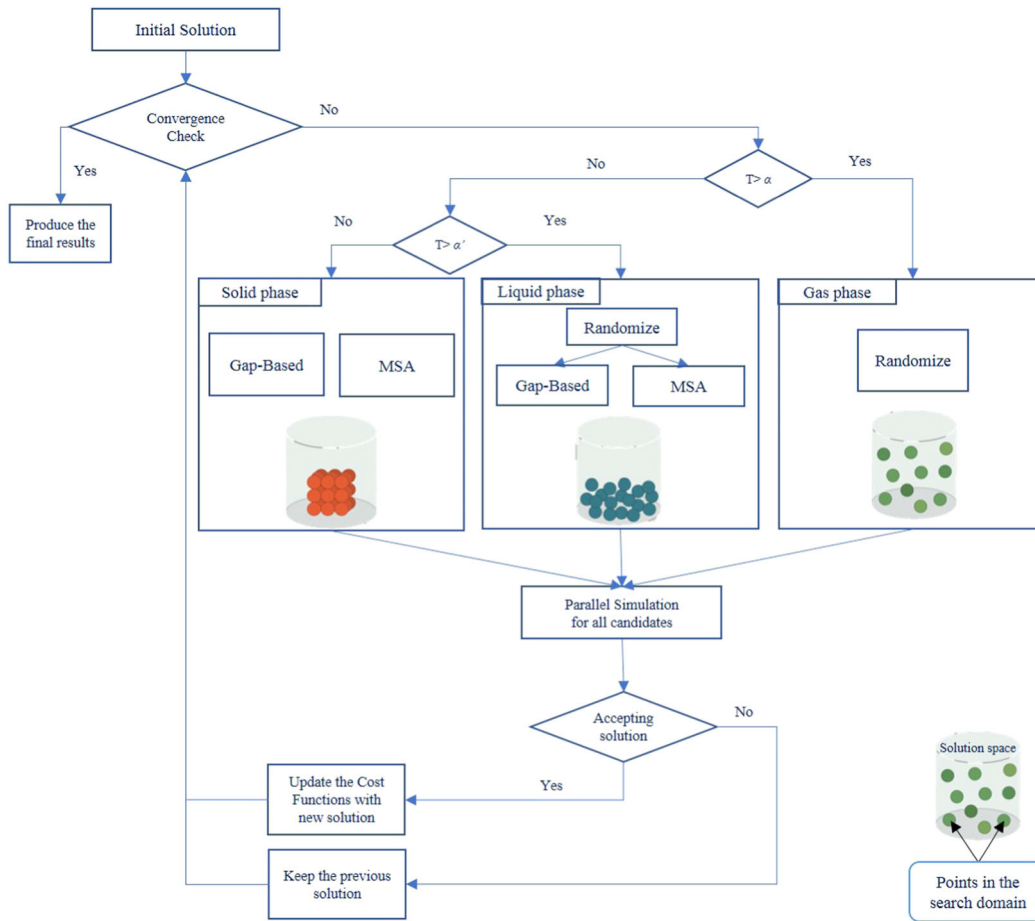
Initial Solution

Convergence Check

No

Yes

Produce the final results

No

$T>\alpha$

Yes

No

$T>\alpha'$

Yes

Solid phase

Gap-Based

MSA

Liquid phase

Randomize

Gap-Based

MSA

Gas phase

Randomize

Parallel Simulation for all candidates

Accepting solution

No

Yes

Update the Cost Functions with new solution

Keep the previous solution

Solution space

Points in the search domain